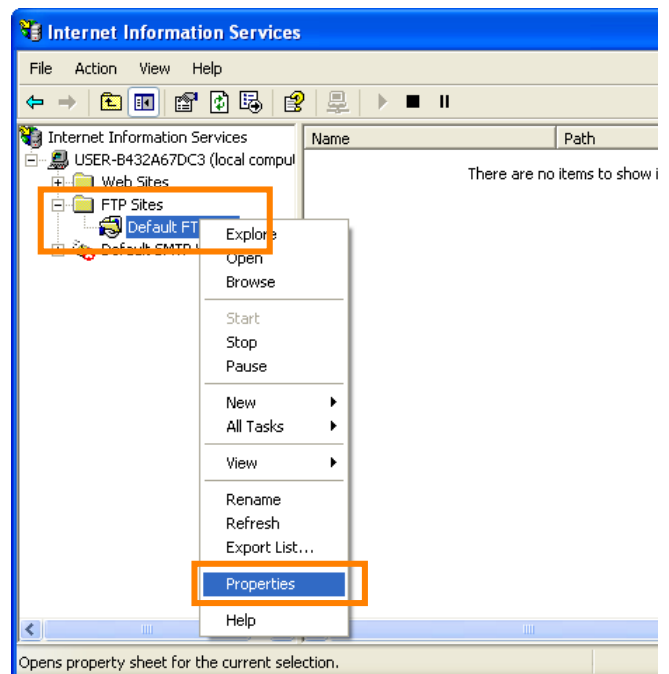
Internet Information Services

File Action View Help

Internet Information Services
USER-B432A67DC3 (local compul
Web Sites
FTP Sites
Default FT
Default SMTP

Name
Path
There are no items to show i

Explore
Open
Browse
Start
Stop
Pause
New
All Tasks
View
Rename
Refresh
Export List...
Properties
Help

Opens property sheet for the current selection.